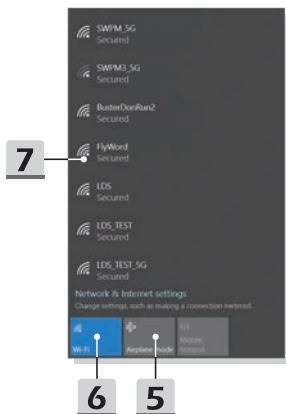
SWPM_5G
Secured

SWPM3_5G
Secured

BusterDonRun2
Secured

7

FlyWord
Secured

LDS
Secured

LDS_TEST
Secured

LDS_TEST_5G
Secured

Network & Internet settings
Change settings, such as making a connection metered.

Wi-Fi

Airplane mode

Mobile hotspot

6

5